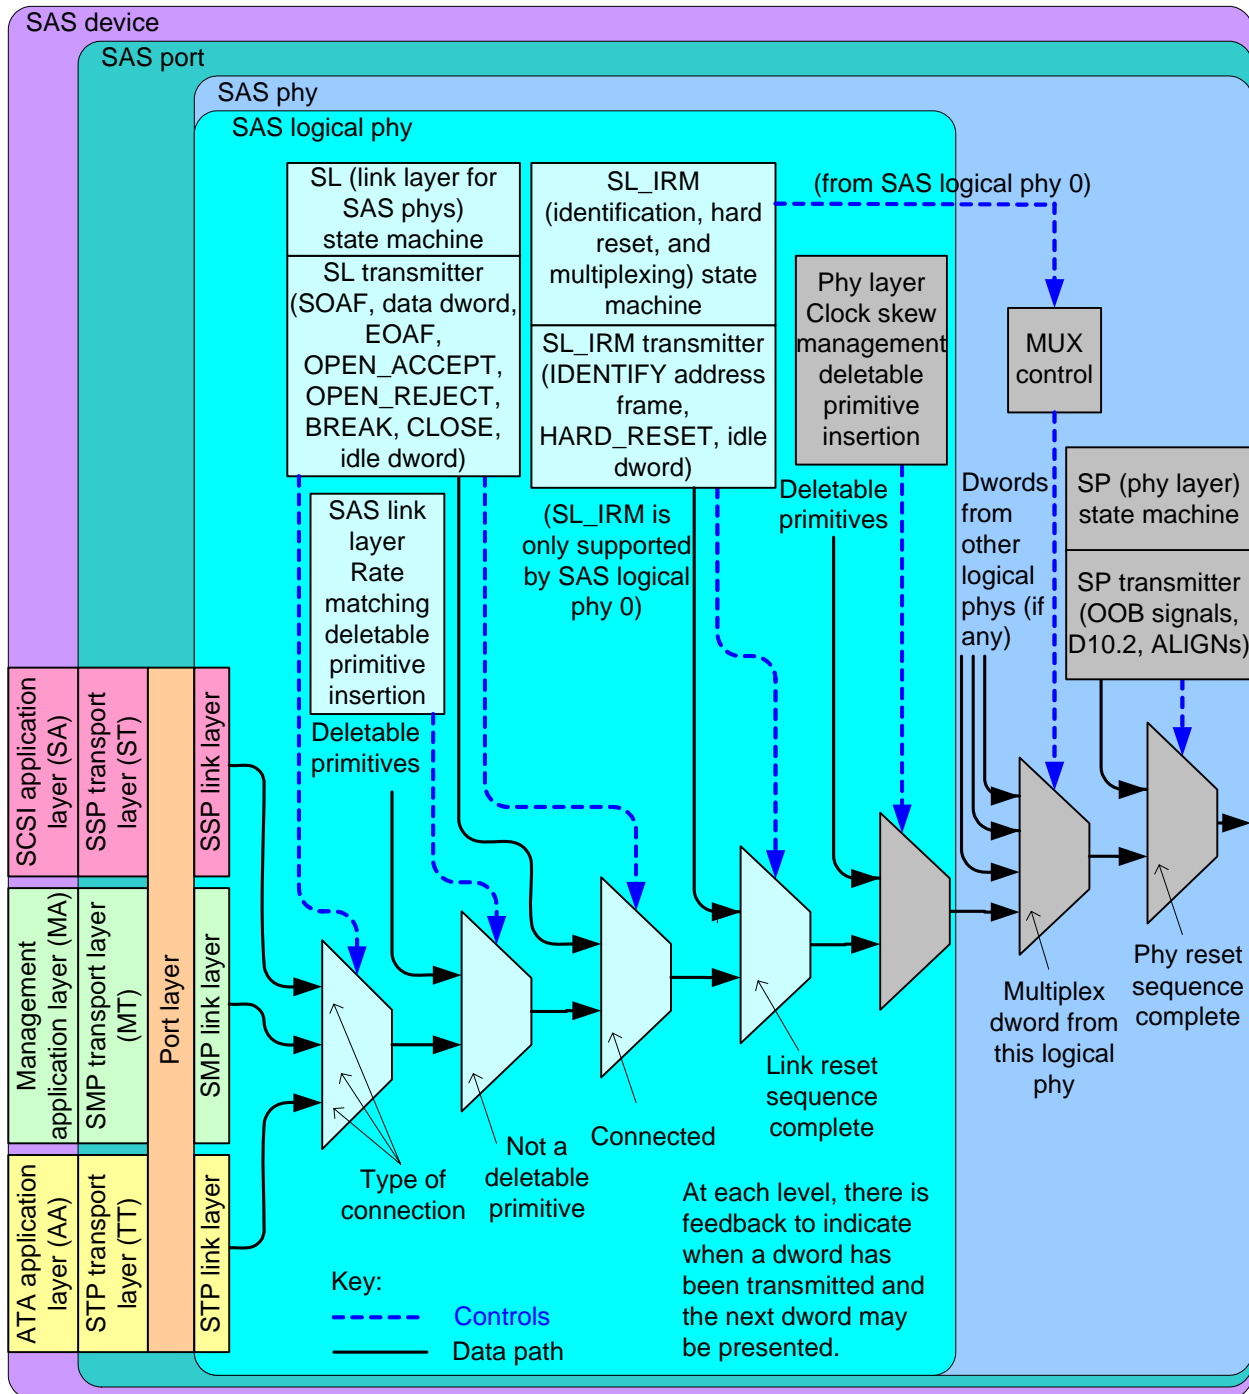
SAS device

SAS port

SAS phy

SAS logical phy

SL (link layer for SAS phys) state machine

SL transmitter (SOAF, data dword, EOAF, OPEN_ACCEPT, OPEN_REJECT, BREAK, CLOSE, idle dword)

SL_IRM (identification, hard reset, and multiplexing) state machine

SL_IRM transmitter (IDENTIFY address frame, HARD_RESET, idle dword)

(from SAS logical phy 0)

Phy layer Clock skew management deletable primitive insertion

MUX control

SAS link layer Rate matching deletable primitive insertion

(SL_IRM is only supported by SAS logical phy 0)

Deletable primitives

Dwords from other logical phys (if any)

SP (phy layer) state machine

SP transmitter (OOB signals, D10.2, ALIGNs)

Deletable primitives

SCSI application layer (SA)

SSP transport layer (ST)

Port layer

SSP link layer

Management application layer (MA)

SMP transport layer (MT)

SMP link layer

ATA application layer (AA)

STP transport layer (TT)

STP link layer

Type of connection

Not a deletable primitive

Connected

Link reset sequence complete

Multiplex dword from this logical phy

Phy reset sequence complete

At each level, there is feedback to indicate when a dword has been transmitted and the next dword may be presented.

Key:

Controls

Data path